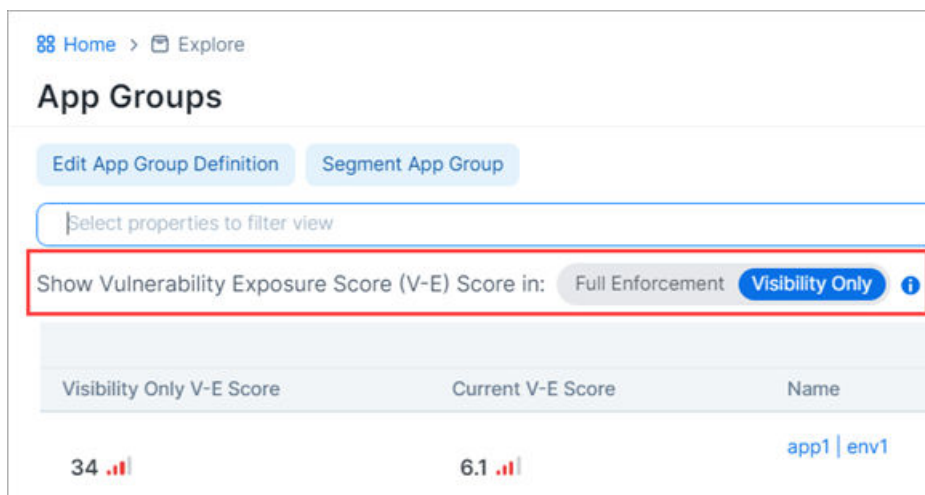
Home > Explore

App Groups

Edit App Group Definition
Segment App Group

Select properties to filter view

Show Vulnerability Exposure Score (V-E) Score in: Full Enforcement Visibility Only

| Visibility Only V-E Score | Current V-E Score | Name |
|---|---|---|
| 34 | 6.1 | app1 \| env1 |